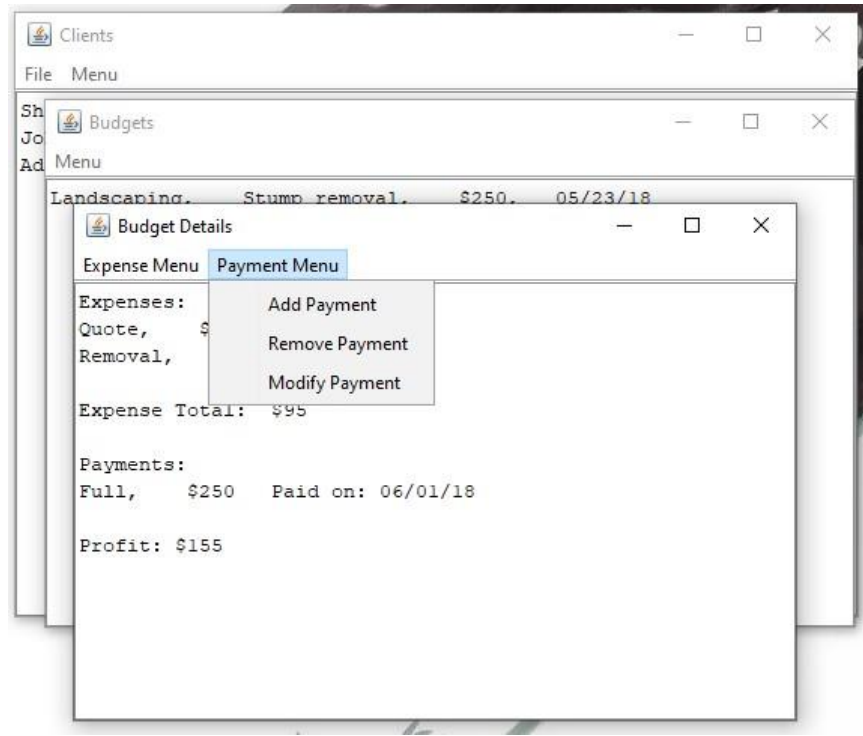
Clients

File Menu

Sh
Jo
Ad

Budgets

Menu

Landscaping, Stump removal, $250, 05/23/18

Budget Details

Expense Menu Payment Menu

Add Payment
Remove Payment
Modify Payment

Expenses:
Quote, $
Removal,

Expense Total: $95

Payments:
Full, $250 Paid on: 06/01/18

Profit: $155